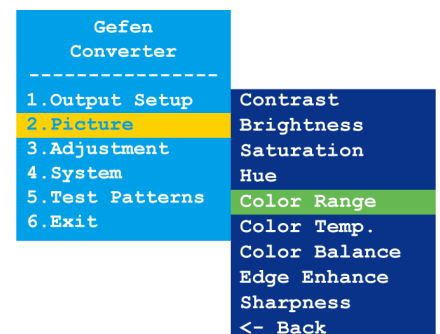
Gefen
Converter
----------------
1.Output Setup
2.Picture
3.Adjustment
4.System
5.Test Patterns
6.Exit

Contrast
Brightness
Saturation
Hue
Color Range
Color Temp.
Color Balance
Edge Enhance
Sharpness
<- Back